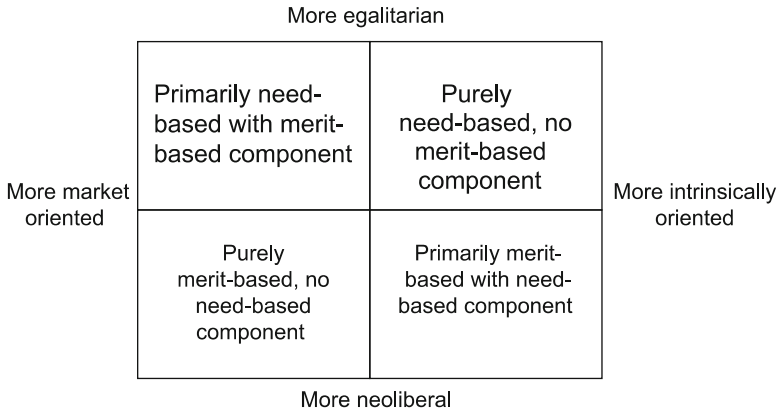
More egalitarian

More market oriented

| Primarily need-based with merit-based component | Purely need-based, no merit-based component |
|---|---|
| Purely merit-based, no need-based component | Primarily merit-based with need-based component |

More intrinsically oriented

More neoliberal